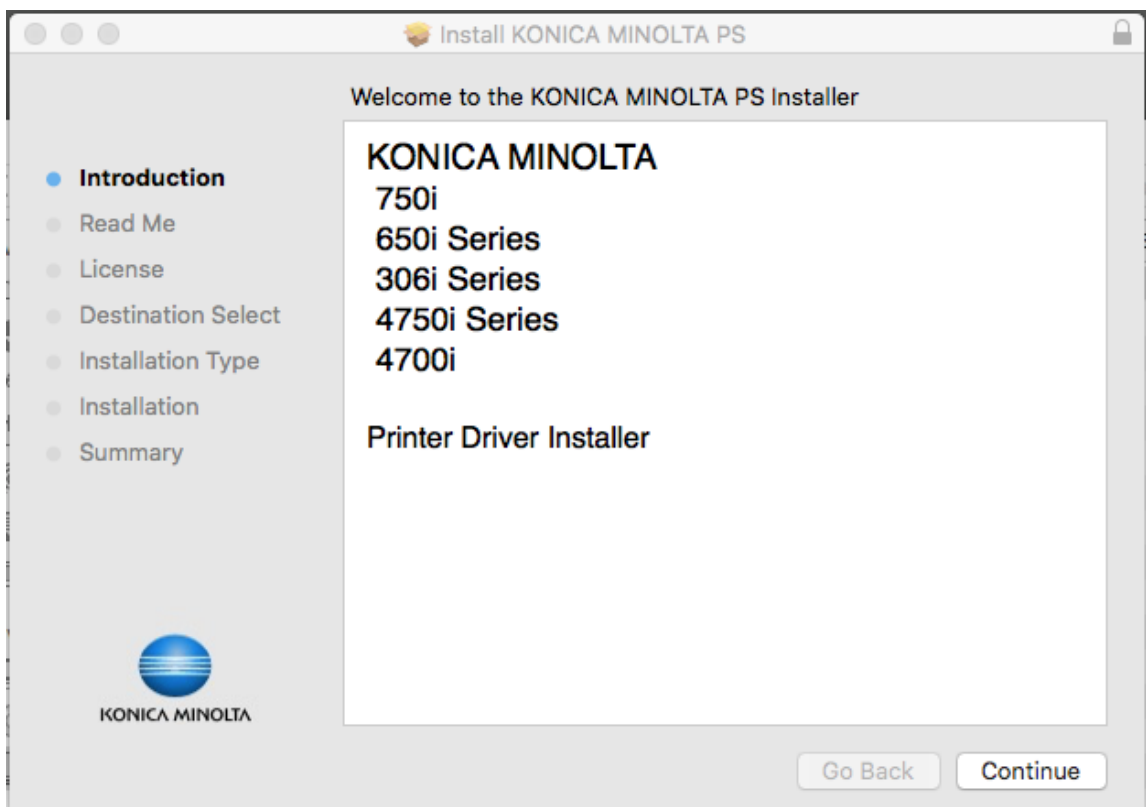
Install KONICA MINOLTA PS

Welcome to the KONICA MINOLTA PS Installer

Introduction
Read Me
License
Destination Select
Installation Type
Installation
Summary

KONICA MINOLTA
750i
650i Series
306i Series
4750i Series
4700i

Printer Driver Installer

KONICA MINOLTA

Go Back
Continue